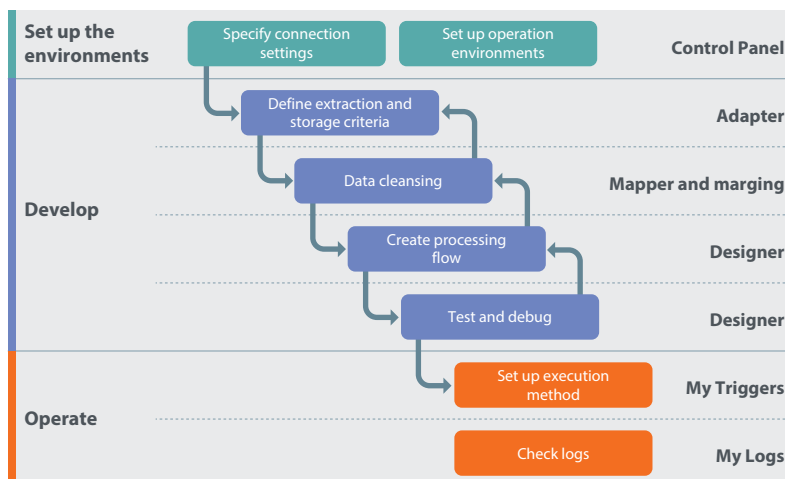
Set up the environments

Specify connection settings

Set up operation environments

Control Panel

Develop

Define extraction and storage criteria

Adapter

Data cleansing

Mapper and marging

Create processing flow

Designer

Test and debug

Designer

Operate

Set up execution method

My Triggers

Check logs

My Logs